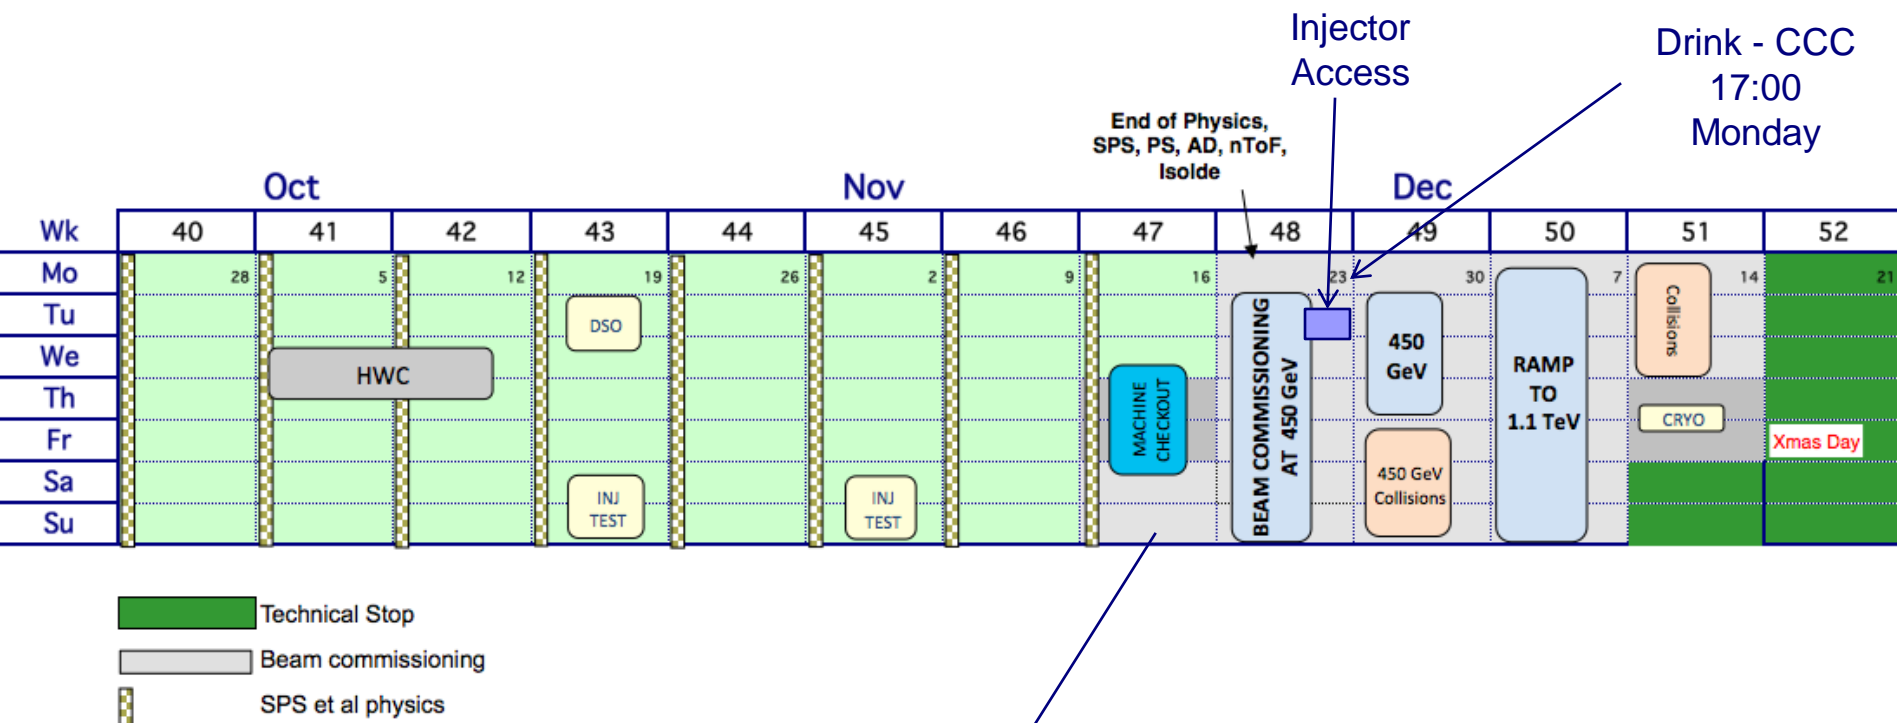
Injector Access

Drink - CCC 17:00 Monday

End of Physics, SPS, PS, AD, nToF, Isolde

Oct Nov Dec

| Wk | 40 | 41 | 42 | 43 | 44 | 45 | 46 | 47 | 48 | 49 | 50 | 51 | 52 |
|---|---|---|---|---|---|---|---|---|---|---|---|---|---|
| Mo | 28 | 5 | 12 | 19 | 26 | 2 | 9 | 16 | 23 | 30 | 7 | 14 | 21 |
| Tu | | | | | | | | | | | | | |
| We | | | | | | | | | | | | | |
| Th | | | | | | | | | | | | | |
| Fr | | | | | | | | | | | | | |
| Sa | | | | | | | | | | | | | |
| Su | | | | | | | | | | | | | |

DSO

HWC

INJ TEST

INJ TEST

MACHINE CHECKOUT

BEAM COMMISSIONING AT 450 GeV

450 GeV

450 GeV Collisions

RAMP TO 1.1 TeV

Collisions

CRYO

Xmas Day

Technical Stop

Beam commissioning

SPS et al physics